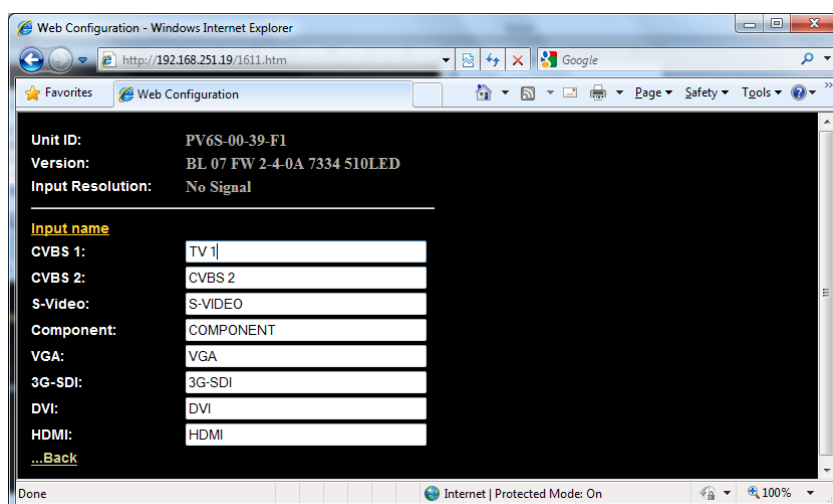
Web Configuration - Windows Internet Explorer

http://192.168.251.19/1611.htm

Google

Favorites

Web Configuration

Page ▾ Safety ▾ Tools ▾

Unit ID: PV6S-00-39-F1
Version: BL 07 FW 2-4-0A 7334 510LED
Input Resolution: No Signal

Input name

| | |
|---|---|
| CVBS 1: | TV 1 |
| CVBS 2: | CVBS 2 |
| S-Video: | S-VIDEO |
| Component: | COMPONENT |
| VGA: | VGA |
| 3G-SDI: | 3G-SDI |
| DVI: | DVI |
| HDMI: | HDMI |

...Back

Done

Internet | Protected Mode: On

100%